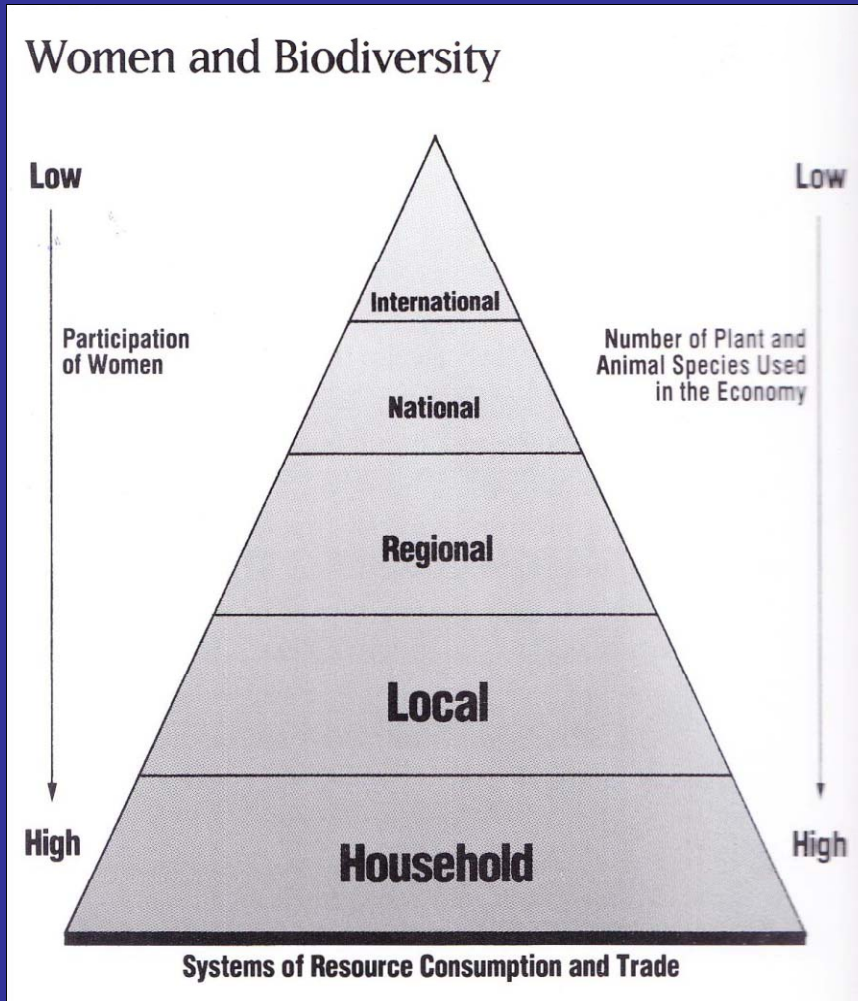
Women and Biodiversity

Low

Participation of Women

High

International

National

Regional

Local

Household

Low

Number of Plant and Animal Species Used in the Economy

High

Systems of Resource Consumption and Trade